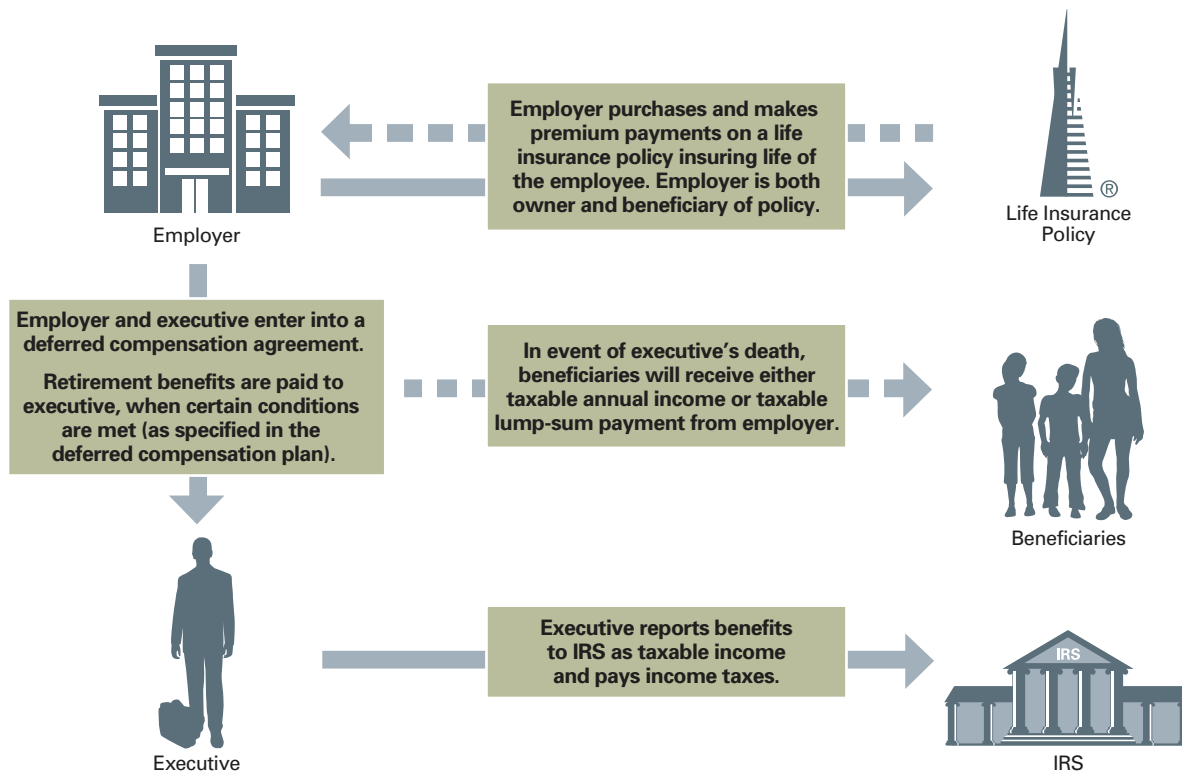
Employer

Employer purchases and makes premium payments on a life insurance policy insuring life of the employee. Employer is both owner and beneficiary of policy.

®

Life Insurance Policy

Employer and executive enter into a deferred compensation agreement.

Retirement benefits are paid to executive, when certain conditions are met (as specified in the deferred compensation plan).

In event of executive's death, beneficiaries will receive either taxable annual income or taxable lump-sum payment from employer.

Beneficiaries

Executive reports benefits to IRS as taxable income and pays income taxes.

IRS

Executive

IRS